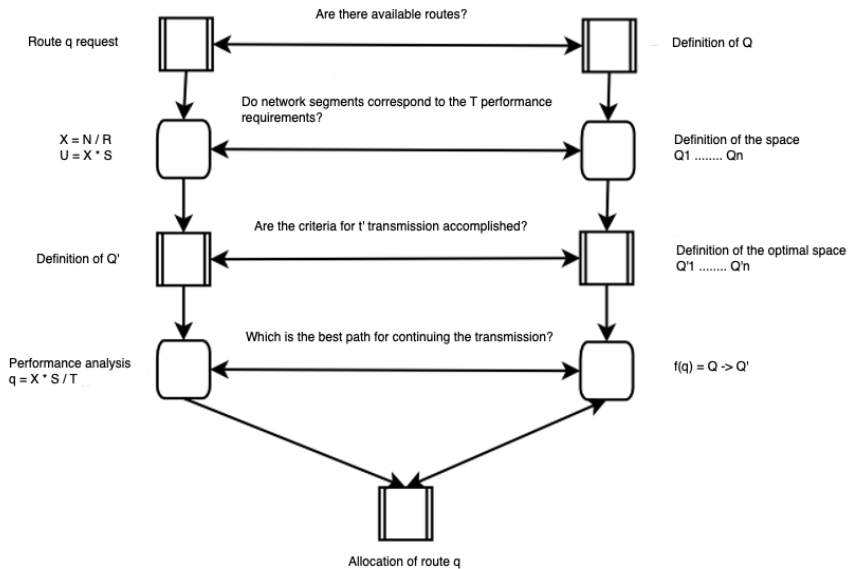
Are there available routes?

Route q request

Definition of Q

Do network segments correspond to the T performance requirements?

X = N / R
U = X * S

Definition of the space
Q1 ........ Qn

Are the criteria for t' transmission accomplished?

Definition of Q'

Definition of the optimal space
Q'1 ........ Q'n

Which is the best path for continuing the transmission?

Performance analysis
q = X * S / T

f(q) = Q -> Q'

Allocation of route q